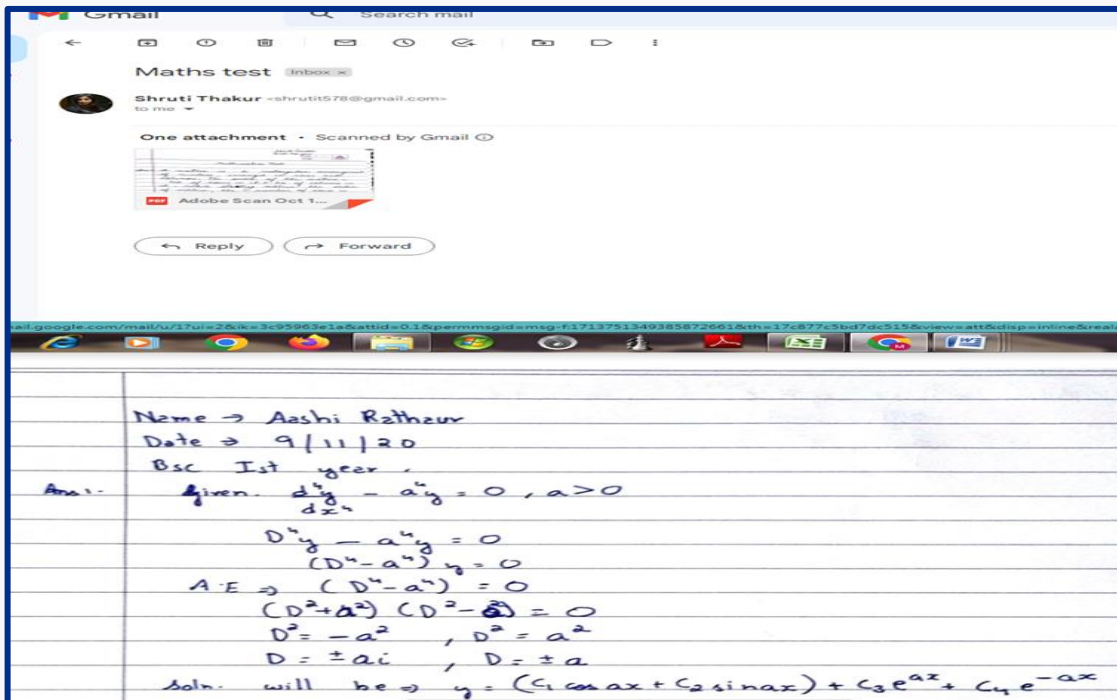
Gmail

Search mail

Maths test Inbox ×

Shruti Thakur <shrutit578@gmail.com>
to me

One attachment • Scanned by Gmail

Adobe Scan Oct 1...

Reply

Forward

ail.google.com/mail/u/1?ui=2&ik=3c95963e1a&attid=0.1&permmsgid=msg-f:1713751349385872661&th=17c877c5bd7dc515&view=att&disp=inline&real

Name → Aashi Rathaur
Date → 9/11/20
Bsc Ist year.

Ans:- Given. $\frac{d^4y}{dx^4} - a^4y = 0$, $a>0$

$D^4y - a^4y = 0$
$(D^4 - a^4)y = 0$

A.E → $(D^4 - a^4) = 0$
$(D^2+a^2)(D^2-a^2) = 0$
$D^2 = -a^2$, $D^2 = a^2$
$D = \pm ai$, $D = \pm a$

Soln. will be → $y = (c_1 \cos ax + c_2 \sin ax) + c_3 e^{ax} + c_4 e^{-ax}$